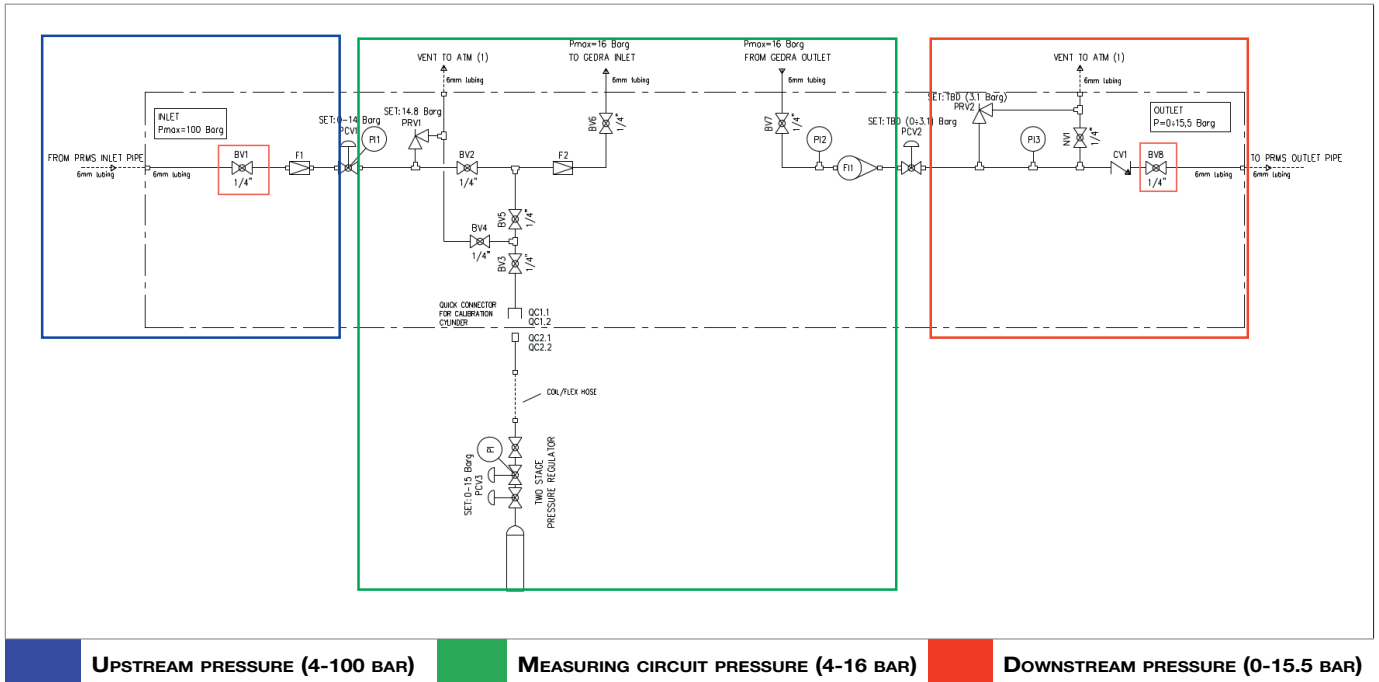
VENT TO ATM (1)
6mm tubing
Pmax=16 Barg
TO GEDRA INLET
6mm tubing
Pmax=16 Barg
FROM GEDRA OUTLET
6mm tubing
VENT TO ATM (1)
6mm tubing

INLET
Pmax=100 Barg

SET: 0-14 Barg
PCV1
PI1
SET: 14.8 Barg
PRV1
BV6
1/4"
BV7
1/4"
SET: TBD (0÷3.1) Barg
PCV2
PI2
FI1
SET: TBD (3.1 Barg)
PRV2
PI3
NV1
1/4"
OUTLET
P=0÷15,5 Barg

FROM PRMS INLET PIPE
6mm tubing
6mm tubing
BV1
1/4"
F1
BV2
1/4"
F2
CV1
BV8
1/4"
6mm tubing
TO PRMS OUTLET PIPE
6mm tubing

BV5
1/4"
BV4
1/4"
BV3
1/4"

QUICK CONNECTOR FOR CALIBRATION CYLINDER
QC1.1
QC1.2
QC2.1
QC2.2
COIL/FLEX HOSE
PI
SET: 0-15 Barg
PCV3
TWO STAGE PRESSURE REGULATOR

Upstream pressure (4-100 bar)
Measuring circuit pressure (4-16 bar)
Downstream pressure (0-15.5 bar)